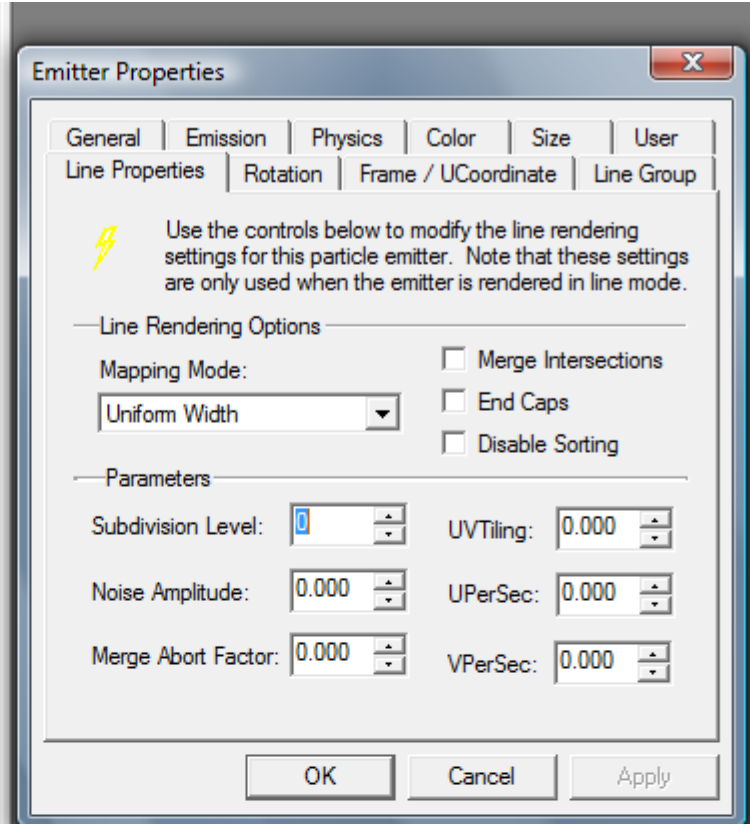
Emitter Properties

General | Emission | Physics | Color | Size | User
Line Properties | Rotation | Frame / UCoordinate | Line Group

Use the controls below to modify the line rendering settings for this particle emitter. Note that these settings are only used when the emitter is rendered in line mode.

Line Rendering Options

Mapping Mode:

Uniform Width

Merge Intersections

End Caps

Disable Sorting

Parameters

Subdivision Level: 0

UVTiling: 0.000

Noise Amplitude: 0.000

UPerSec: 0.000

Merge Abort Factor: 0.000

VPerSec: 0.000

OK

Cancel

Apply